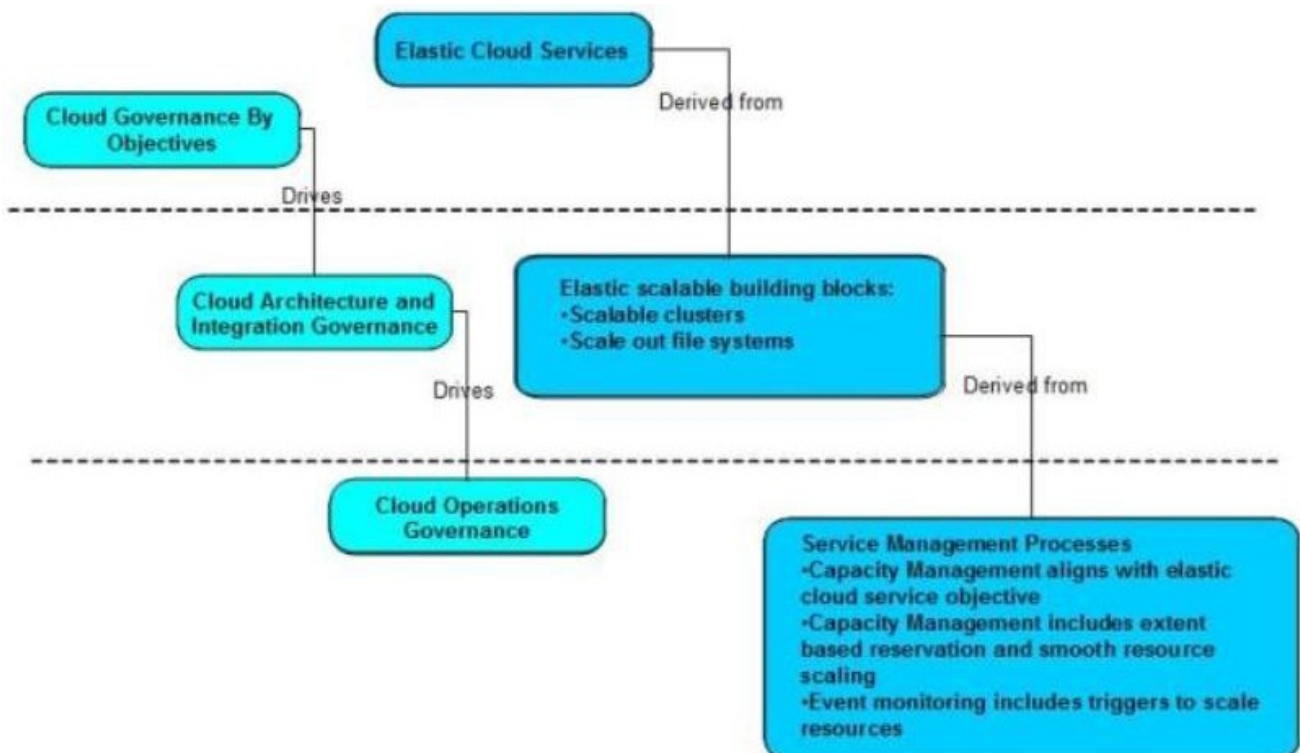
Elastic Cloud Services

Derived from

Cloud Governance By Objectives

Drives

Cloud Architecture and Integration Governance

Elastic scalable building blocks:
•Scalable clusters
•Scale out file systems

Drives

Derived from

Cloud Operations Governance

Service Management Processes
•Capacity Management aligns with elastic cloud service objective
•Capacity Management includes extent based reservation and smooth resource scaling
•Event monitoring includes triggers to scale resources